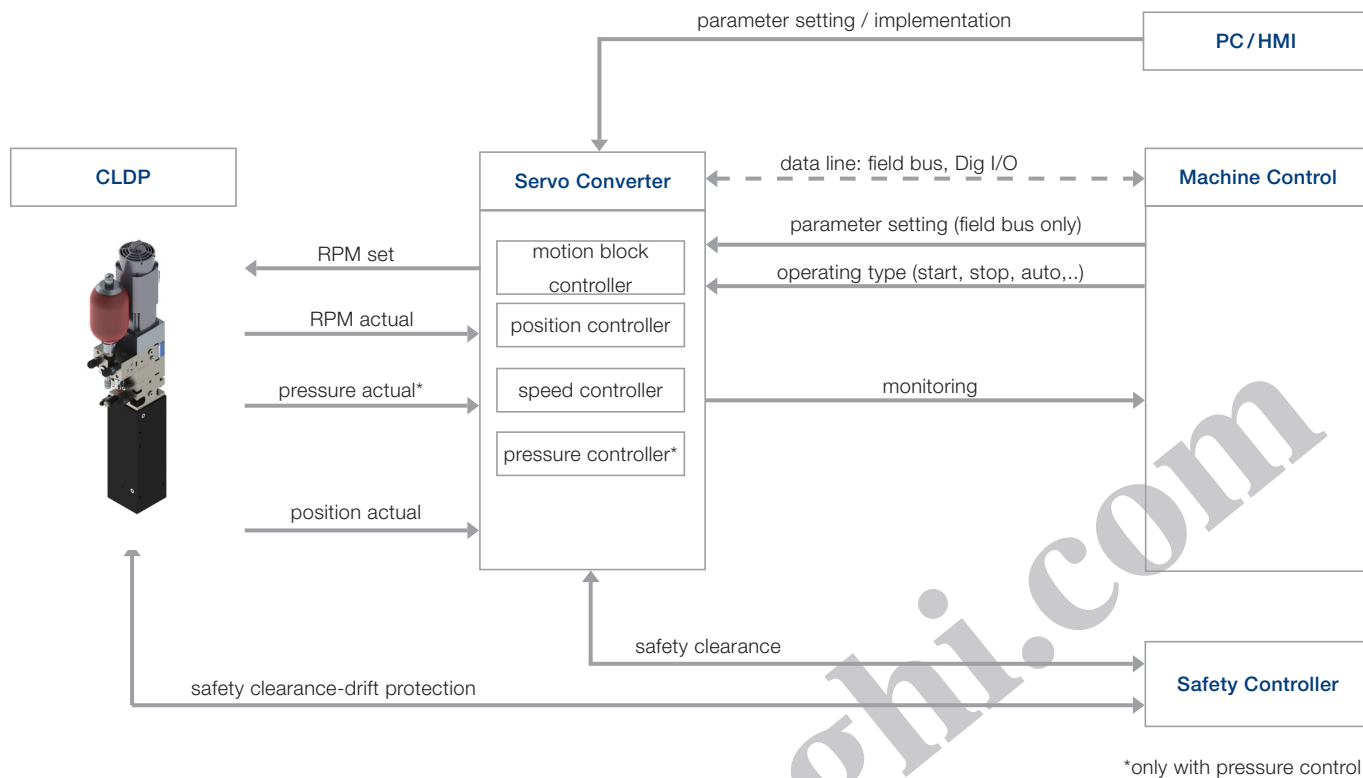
parameter setting / implementation

PC / HMI

CLDP

Servo Converter

data line: field bus, Dig I/O

Machine Control

parameter setting (field bus only)

RPM set

motion block controller

operating type (start, stop, auto,..)

RPM actual

position controller

pressure actual*

speed controller

monitoring

pressure controller*

position actual

safety clearance

safety clearance-drift protection

Safety Controller

*only with pressure control

hi.com